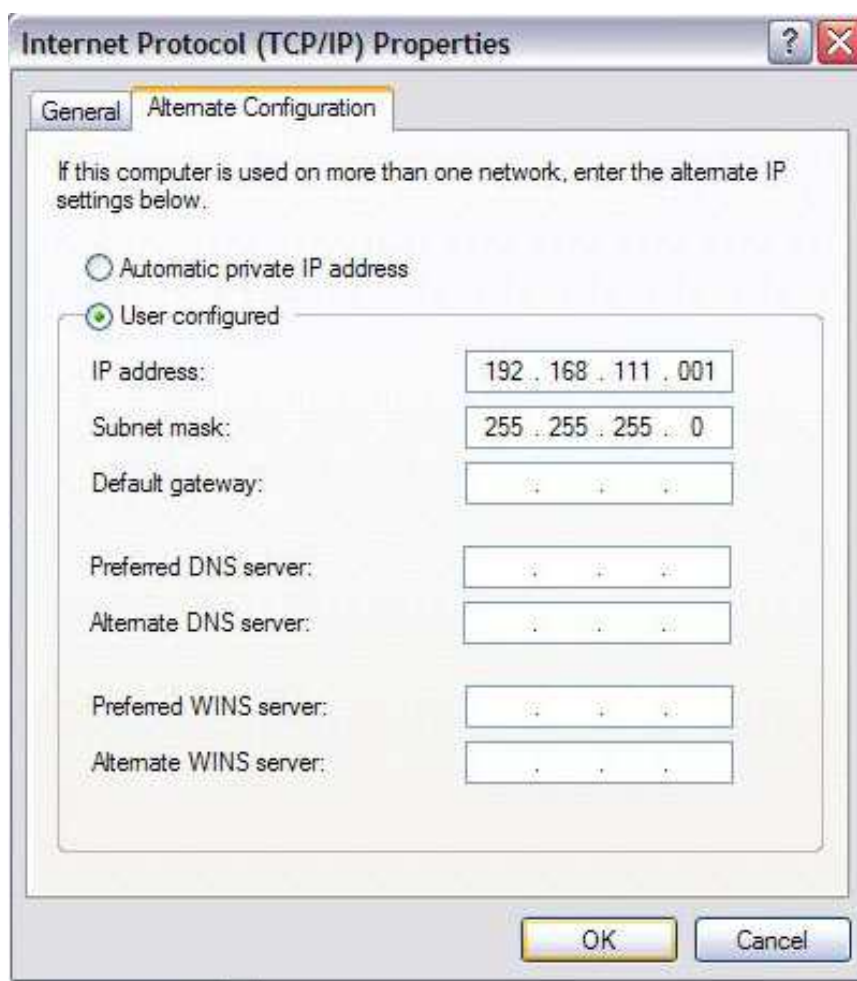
Internet Protocol (TCP/IP) Properties

?

General | Alternate Configuration

If this computer is used on more than one network, enter the alternate IP settings below.

Automatic private IP address

User configured

| | |
|---|---|
| IP address: | 192 . 168 . 111 . 001 |
| Subnet mask: | 255 . 255 . 255 . 0 |
| Default gateway: | . . . |
| Preferred DNS server: | . . . |
| Alternate DNS server: | . . . |
| Preferred WINS server: | . . . |
| Alternate WINS server: | . . . |

OK

Cancel